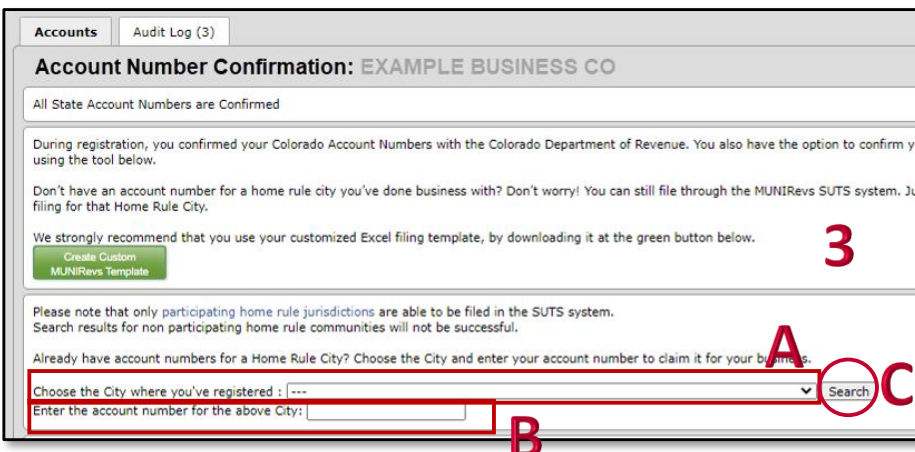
Accounts | Audit Log (3)

Account Number Confirmation: EXAMPLE BUSINESS CO

All State Account Numbers are Confirmed

During registration, you confirmed your Colorado Account Numbers with the Colorado Department of Revenue. You also have the option to confirm y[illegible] using the tool below.

Don't have an account number for a home rule city you've done business with? Don't worry! You can still file through the MUNIRevs SUTS system. Ju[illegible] filing for that Home Rule City.

We strongly recommend that you use your customized Excel filing template, by downloading it at the green button below.

Create Custom MUNIRevs Template

3

Please note that only participating home rule jurisdictions are able to be filed in the SUTS system.
Search results for non participating home rule communities will not be successful.

A

Already have account numbers for a Home Rule City? Choose the City and enter your account number to claim it for your bus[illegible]s.

Choose the City where you've registered : ---

Search

C

Enter the account number for the above City:

B